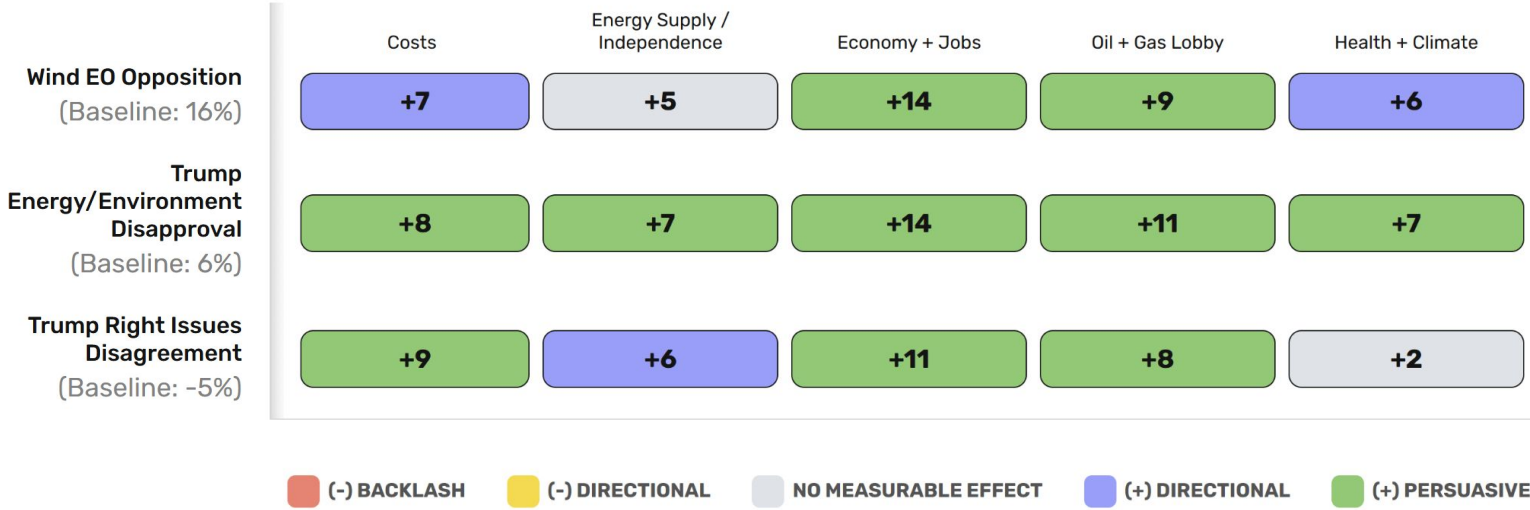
| | Costs | Energy Supply / Independence | Economy + Jobs | Oil + Gas Lobby | Health + Climate |
|---|---|---|---|---|---|
| Wind EO Opposition (Baseline: 16%) | +7 | +5 | +14 | +9 | +6 |
| Trump Energy/Environment Disapproval (Baseline: 6%) | +8 | +7 | +14 | +11 | +7 |
| Trump Right Issues Disagreement (Baseline: -5%) | +9 | +6 | +11 | +8 | +2 |

(-) BACKLASH (-) DIRECTIONAL NO MEASURABLE EFFECT (+) DIRECTIONAL (+) PERSUASIVE